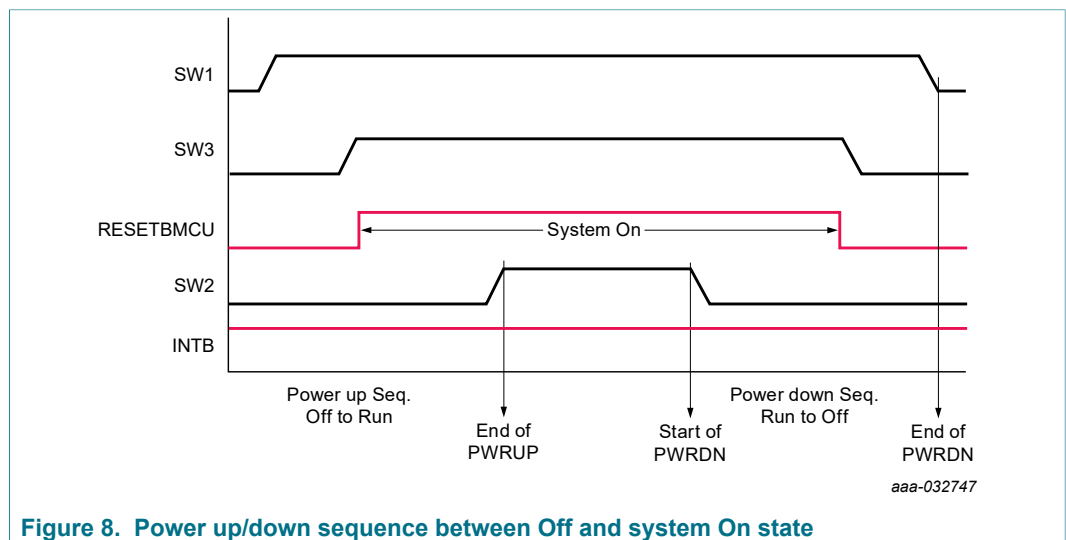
SW1

SW3

RESETBMCU

System On

SW2

INTB

Power up Seq.
Off to Run

End of
PWRUP

Start of
PWRDN

Power down Seq.
Run to Off

End of
PWRDN

aaa-032747

Figure 8. Power up/down sequence between Off and system On state